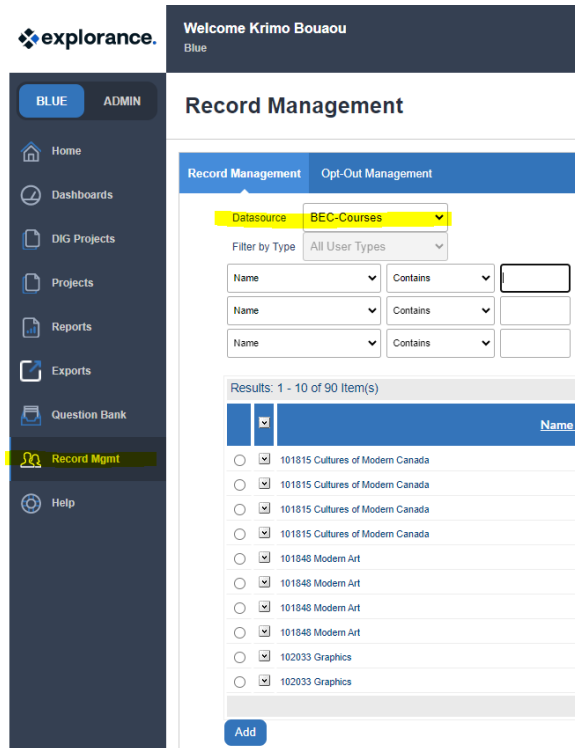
explorance.

Welcome Krimo Bouaou
Blue

BLUE ADMIN

Home
Dashboards
DIG Projects
Projects
Reports
Exports
Question Bank
Record Mgmt
Help

Record Management

Record Management | Opt-Out Management

Datasource BEC-Courses
Filter by Type All User Types

| Name | Contains | |
|---|---|---|
| Name | Contains | |
| Name | Contains | |

Results: 1 - 10 of 90 Item(s)

| | | Name |
|---|---|---|
| | | 101815 Cultures of Modern Canada |
| | | 101815 Cultures of Modern Canada |
| | | 101815 Cultures of Modern Canada |
| | | 101815 Cultures of Modern Canada |
| | | 101848 Modern Art |
| | | 101848 Modern Art |
| | | 101848 Modern Art |
| | | 101848 Modern Art |
| | | 102033 Graphics |
| | | 102033 Graphics |

Add